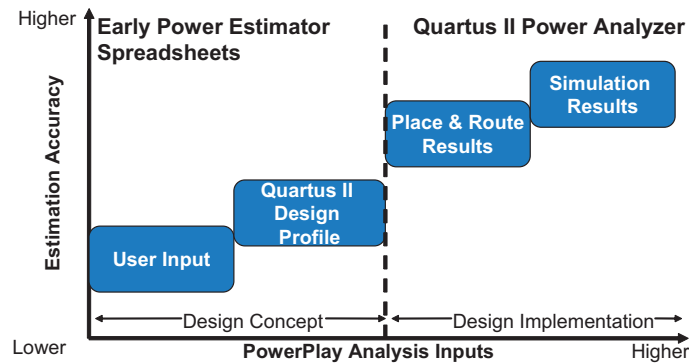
Higher

Early Power Estimator Spreadsheets

Quartus II Power Analyzer

Estimation Accuracy

Simulation Results

Place & Route Results

Quartus II Design Profile

User Input

Design Concept

Design Implementation

Lower

PowerPlay Analysis Inputs

Higher